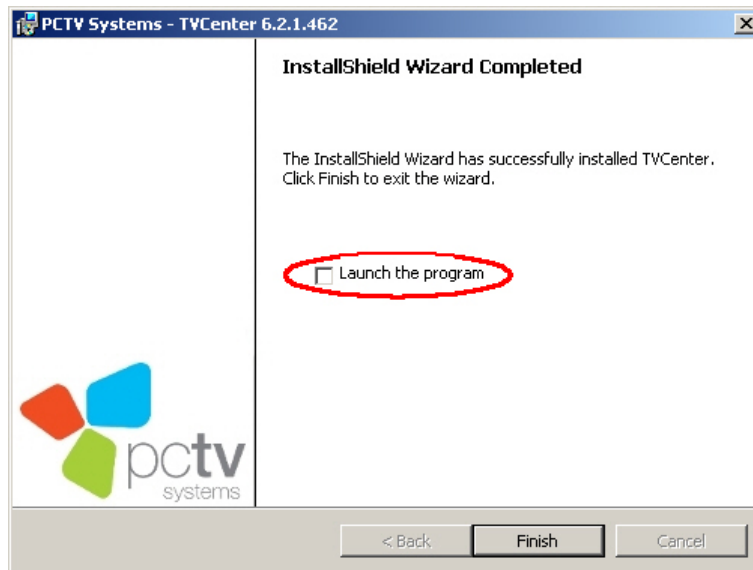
PCTV Systems - TVCenter 6.2.1.462

InstallShield Wizard Completed

The InstallShield Wizard has successfully installed TVCenter. Click Finish to exit the wizard.

Launch the program

pctv
systems

< Back
Finish
Cancel